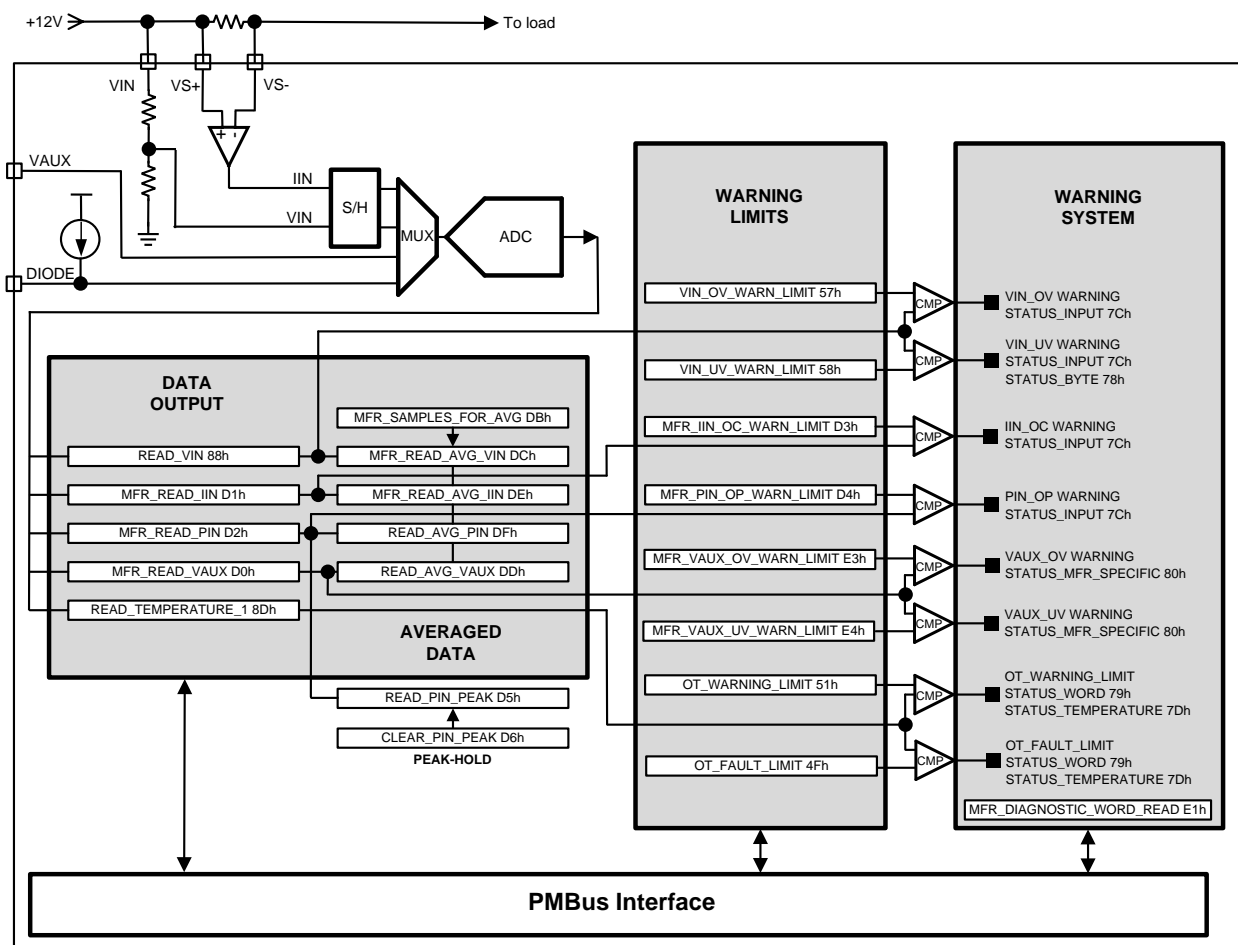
+12V
To load
VIN
VS+
VS-
+ -
VAUX
IIN
VIN
S/H
MUX
ADC
DIODE

WARNING LIMITS

WARNING SYSTEM

VIN_OV_WARN_LIMIT 57h
VIN_UV_WARN_LIMIT 58h
MFR_IIN_OC_WARN_LIMIT D3h
MFR_PIN_OP_WARN_LIMIT D4h
MFR_VAUX_OV_WARN_LIMIT E3h
MFR_VAUX_UV_WARN_LIMIT E4h
OT_WARNING_LIMIT 51h
OT_FAULT_LIMIT 4Fh

CMP
CMP
CMP
CMP
CMP
CMP
CMP
CMP

VIN_OV WARNING
STATUS_INPUT 7Ch
VIN_UV WARNING
STATUS_INPUT 7Ch
STATUS_BYTE 78h
IIN_OC WARNING
STATUS_INPUT 7Ch
PIN_OP WARNING
STATUS_INPUT 7Ch
VAUX_OV WARNING
STATUS_MFR_SPECIFIC 80h
VAUX_UV WARNING
STATUS_MFR_SPECIFIC 80h
OT_WARNING_LIMIT
STATUS_WORD 79h
STATUS_TEMPERATURE 7Dh
OT_FAULT_LIMIT
STATUS_WORD 79h
STATUS_TEMPERATURE 7Dh
MFR_DIAGNOSTIC_WORD_READ E1h

DATA OUTPUT
MFR_SAMPLES_FOR_AVG DBh
READ_VIN 88h
MFR_READ_AVG_VIN DCh
MFR_READ_IIN D1h
MFR_READ_AVG_IIN DEh
MFR_READ_PIN D2h
READ_AVG_PIN DFh
MFR_READ_VAUX D0h
READ_AVG_VAUX DDh
READ_TEMPERATURE_1 8Dh
AVERAGED DATA
READ_PIN_PEAK D5h
CLEAR_PIN_PEAK D6h
PEAK-HOLD

PMBus Interface